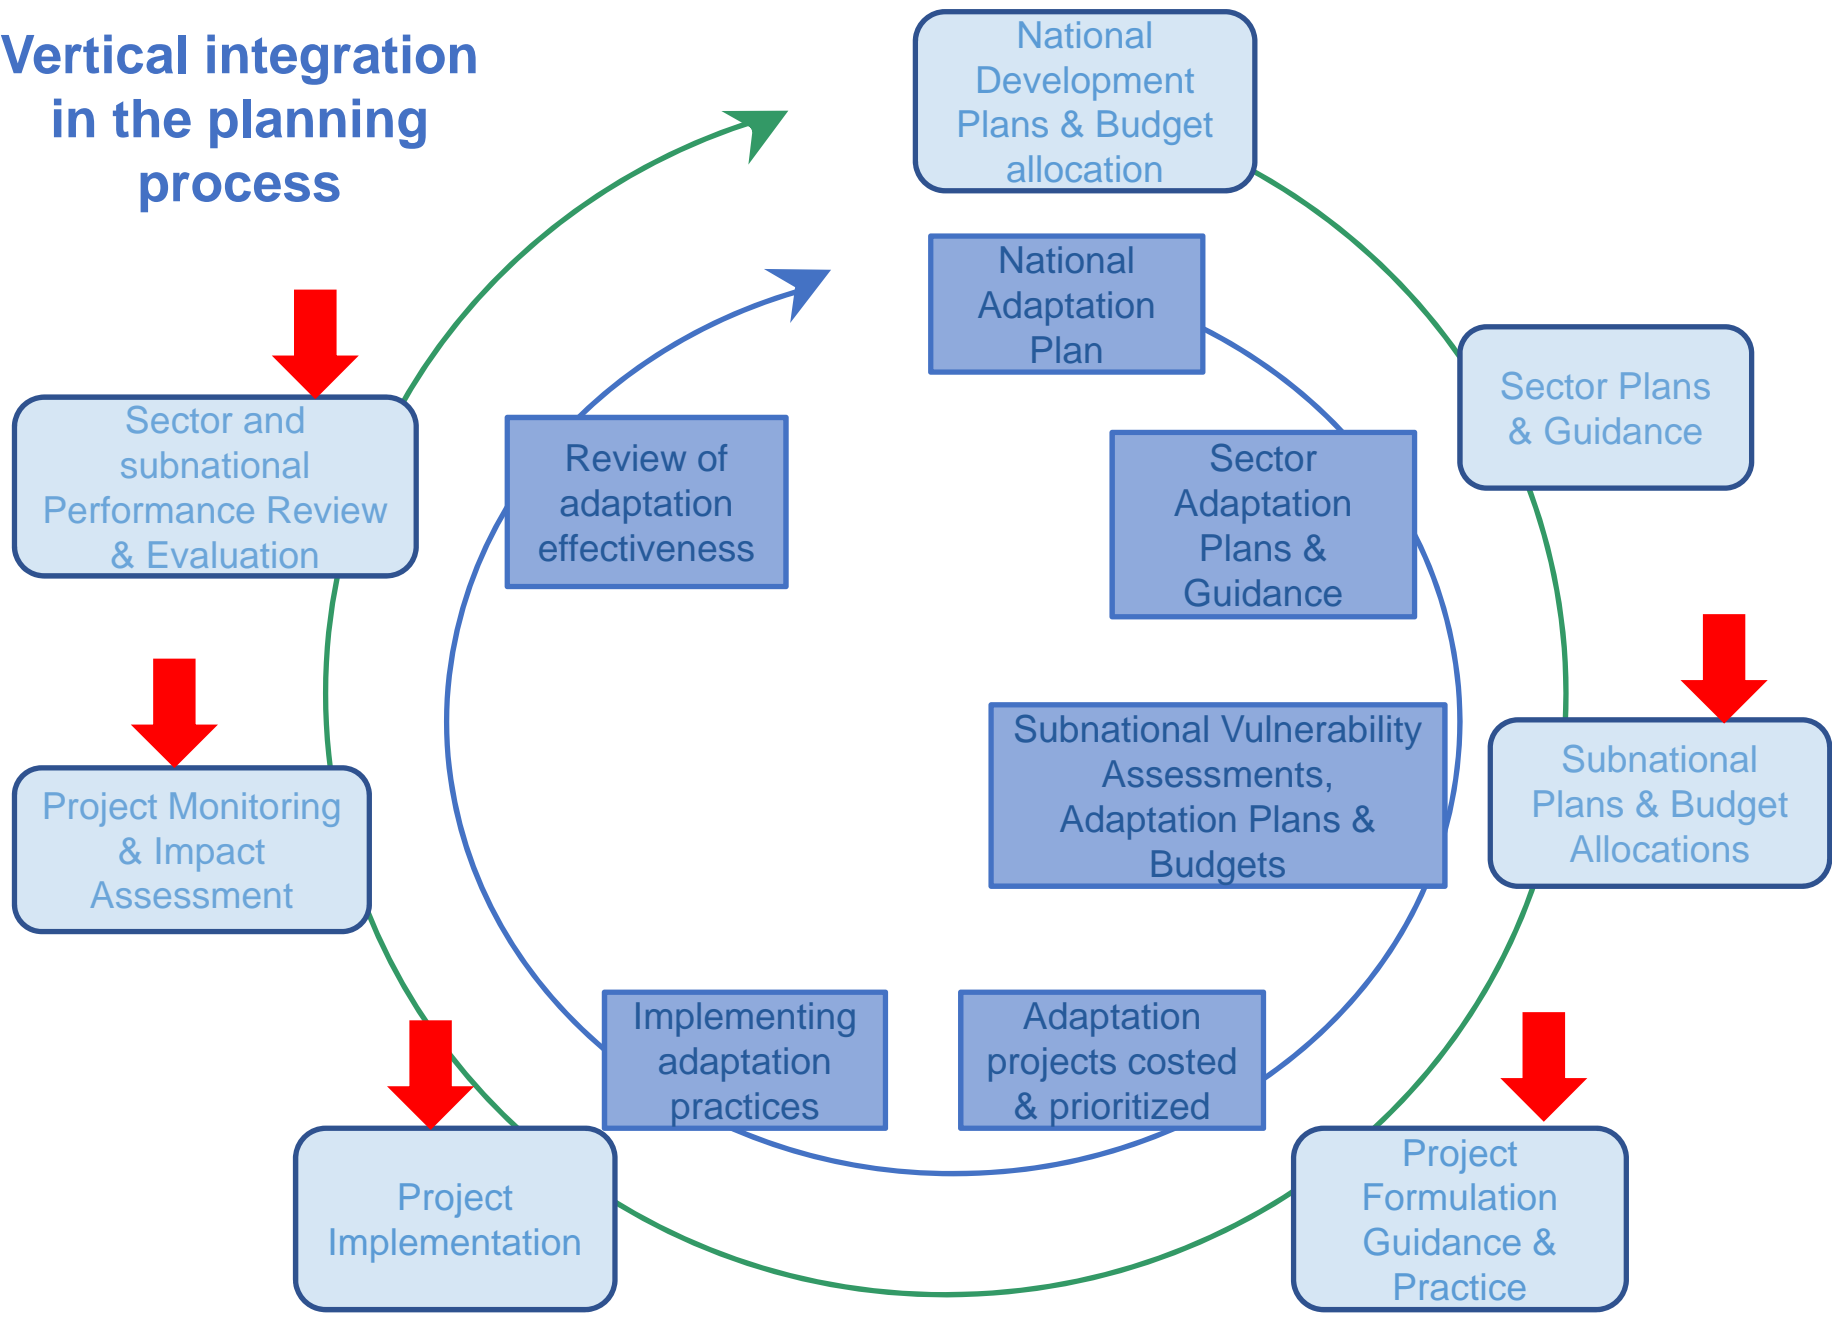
Vertical integration in the planning process

National Development Plans & Budget allocation

National Adaptation Plan

Sector Plans & Guidance

Sector Adaptation Plans & Guidance

Subnational Vulnerability Assessments, Adaptation Plans & Budgets

Subnational Plans & Budget Allocations

Adaptation projects costed & prioritized

Project Formulation Guidance & Practice

Implementing adaptation practices

Project Implementation

Project Monitoring & Impact Assessment

Review of adaptation effectiveness

Sector and subnational Performance Review & Evaluation